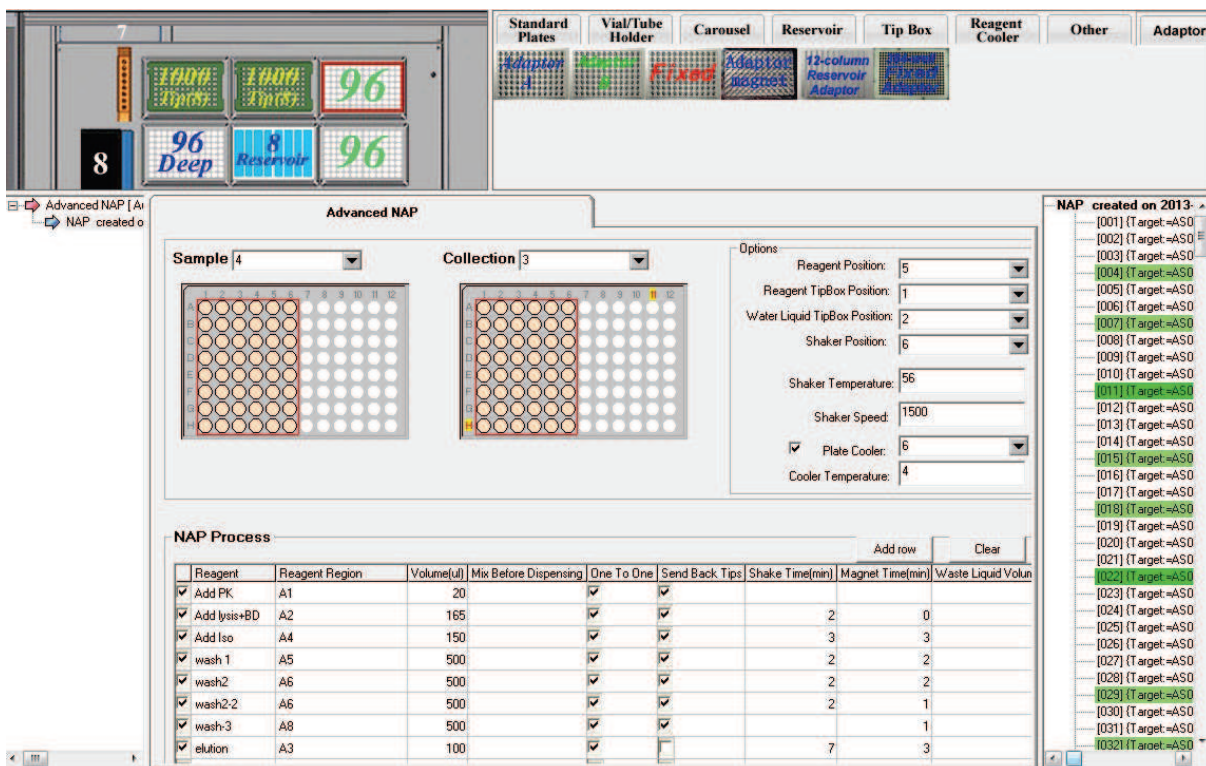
7

1000 Tip(S)

1000 Tip(S)

96

8

96 Deep

8 Reservoir

96

Standard Plates | Vial/Tube Holder | Carousel | Reservoir | Tip Box | Reagent Cooler | Other | Adaptor

Adaptor 1

Adaptor 2

Fixed

Adaptor magnet

12-column Reservoir Adaptor

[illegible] Fixed Adaptor

Advanced NAP [ A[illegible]

NAP created o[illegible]

Advanced NAP

Sample 4

Collection 3

1 2 3 4 5 6 7 8 9 10 11 12
A B C D E F G H

1 2 3 4 5 6 7 8 9 10 11 12
A B C D E F G H

Options

Reagent Position: 5

Reagent TipBox Position: 1

Water Liquid TipBox Position: 2

Shaker Position: 6

Shaker Temperature: 56

Shaker Speed: 1500

Plate Cooler: 6

Cooler Temperature: 4

NAP Process

Add row

Clear

| | Reagent | Reagent Region | Volume(ul) | Mix Before Dispensing | One To One | Send Back Tips | Shake Time(min) | Magnet Time(min) | Waste Liquid Volun |
|---|---|---|---|---|---|---|---|---|---|
| ☑ | Add PK | A1 | 20 | | ☑ | ☑ | | | |
| ☑ | Add lysis+BD | A2 | 165 | | ☑ | ☑ | 2 | 0 | |
| ☑ | Add Iso | A4 | 150 | | ☑ | ☑ | 3 | 3 | |
| ☑ | wash 1 | A5 | 500 | | ☑ | ☑ | 2 | 2 | |
| ☑ | wash2 | A6 | 500 | | ☑ | ☑ | 2 | 2 | |
| ☑ | wash2-2 | A6 | 500 | | ☑ | ☑ | 2 | 1 | |
| ☑ | wash-3 | A8 | 500 | | ☑ | ☑ | | 1 | |
| ☑ | elution | A3 | 100 | | ☑ | ☐ | 7 | 3 | |

NAP created on 2013-

[001] {Target:=AS0
[002] {Target:=AS0
[003] {Target:=AS0
[004] {Target:=AS0
[005] {Target:=AS0
[006] {Target:=AS0
[007] {Target:=AS0
[008] {Target:=AS0
[009] {Target:=AS0
[010] {Target:=AS0
[011] {Target:=AS0
[012] {Target:=AS0
[013] {Target:=AS0
[014] {Target:=AS0
[015] {Target:=AS0
[016] {Target:=AS0
[017] {Target:=AS0
[018] {Target:=AS0
[019] {Target:=AS0
[020] {Target:=AS0
[021] {Target:=AS0
[022] {Target:=AS0
[023] {Target:=AS0
[024] {Target:=AS0
[025] {Target:=AS0
[026] {Target:=AS0
[027] {Target:=AS0
[028] {Target:=AS0
[029] {Target:=AS0
[030] {Target:=AS0
[031] {Target:=AS0
[032] {Target:=AS0